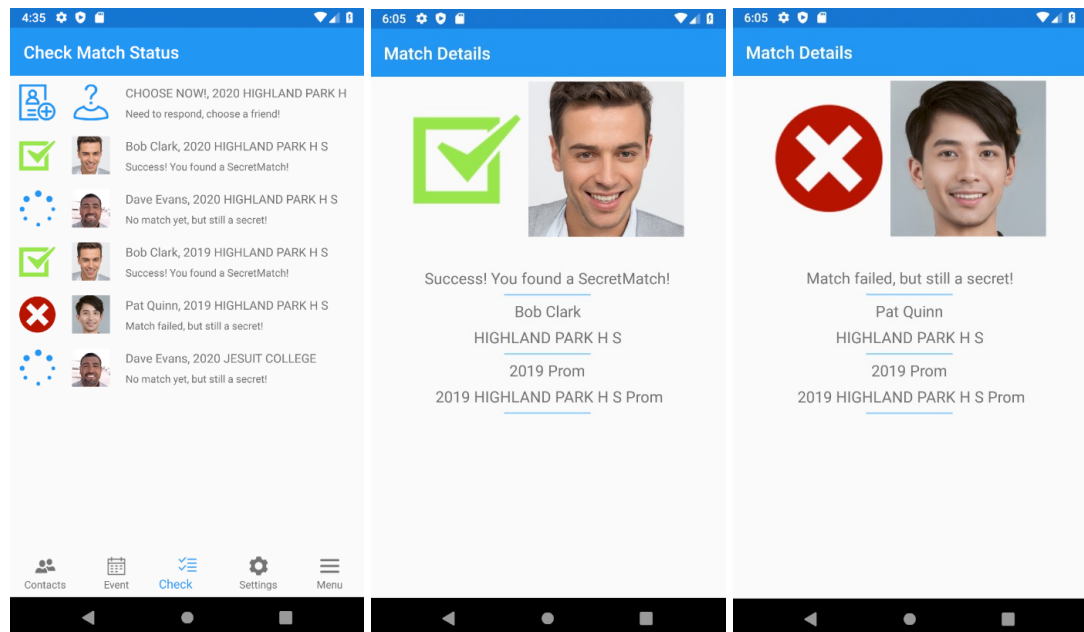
4:35

Check Match Status

CHOOSE NOW!, 2020 HIGHLAND PARK H
Need to respond, choose a friend!

Bob Clark, 2020 HIGHLAND PARK H S
Success! You found a SecretMatch!

Dave Evans, 2020 HIGHLAND PARK H S
No match yet, but still a secret!

Bob Clark, 2019 HIGHLAND PARK H S
Success! You found a SecretMatch!

Pat Quinn, 2019 HIGHLAND PARK H S
Match failed, but still a secret!

Dave Evans, 2020 JESUIT COLLEGE
No match yet, but still a secret!

Contacts
Event
Check
Settings
Menu

6:05

Match Details

Success! You found a SecretMatch!
Bob Clark
HIGHLAND PARK H S
2019 Prom
2019 HIGHLAND PARK H S Prom

6:05

Match Details

Match failed, but still a secret!
Pat Quinn
HIGHLAND PARK H S
2019 Prom
2019 HIGHLAND PARK H S Prom